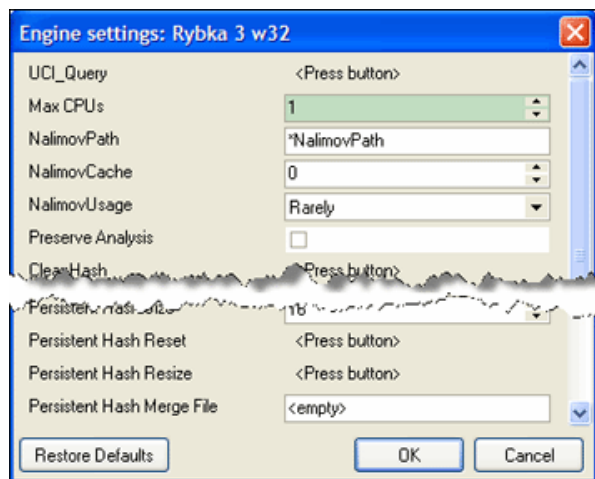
Engine settings: Rybka 3 w32

| | |
|---|---|
| UCI_Query | <Press button> |
| Max CPUs | 1 |
| NalimovPath | *NalimovPath |
| NalimovCache | 0 |
| NalimovUsage | Rarely |
| Preserve Analysis | |
| ClearHash | <Press button> |
| Persistent Hash Size | 16 |
| Persistent Hash Reset | <Press button> |
| Persistent Hash Resize | <Press button> |
| Persistent Hash Merge File | <empty> |

Restore Defaults

OK

Cancel